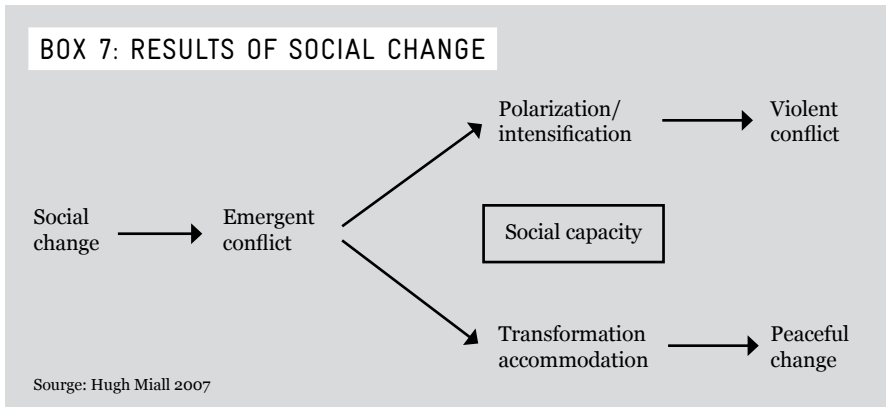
BOX 7: RESULTS OF SOCIAL CHANGE

Polarization/ intensification

Violent conflict

Social change

Emergent conflict

Social capacity

Transformation accommodation

Peaceful change

Sourge: Hugh Miall 2007